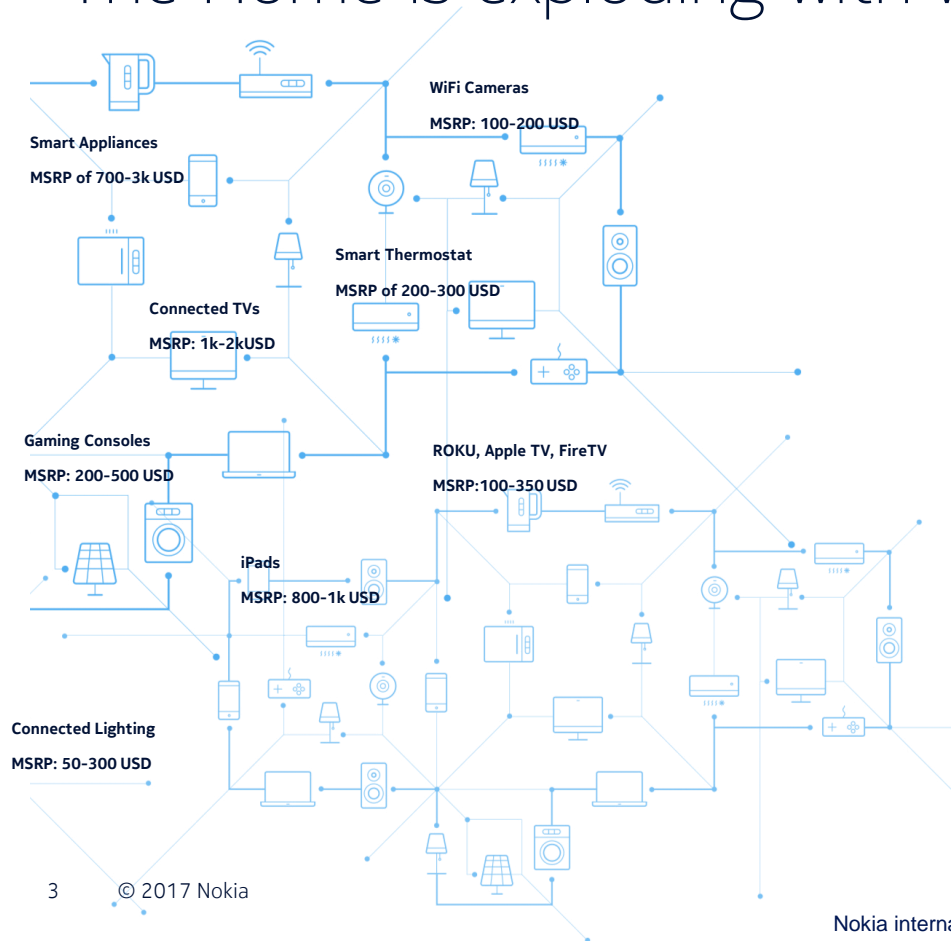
The Home is exploding with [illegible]

WiFi Cameras

MSRP: 100-200 USD

Smart Appliances

MSRP of 700-3k USD

Smart Thermostat

MSRP of 200-300 USD

Connected TVs

MSRP: 1k-2kUSD

Gaming Consoles

MSRP: 200-500 USD

ROKU, Apple TV, FireTV

MSRP:100-350 USD

iPads

MSRP: 800-1k USD

Connected Lighting

MSRP: 50-300 USD

3 © 2017 Nokia

Nokia interna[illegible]